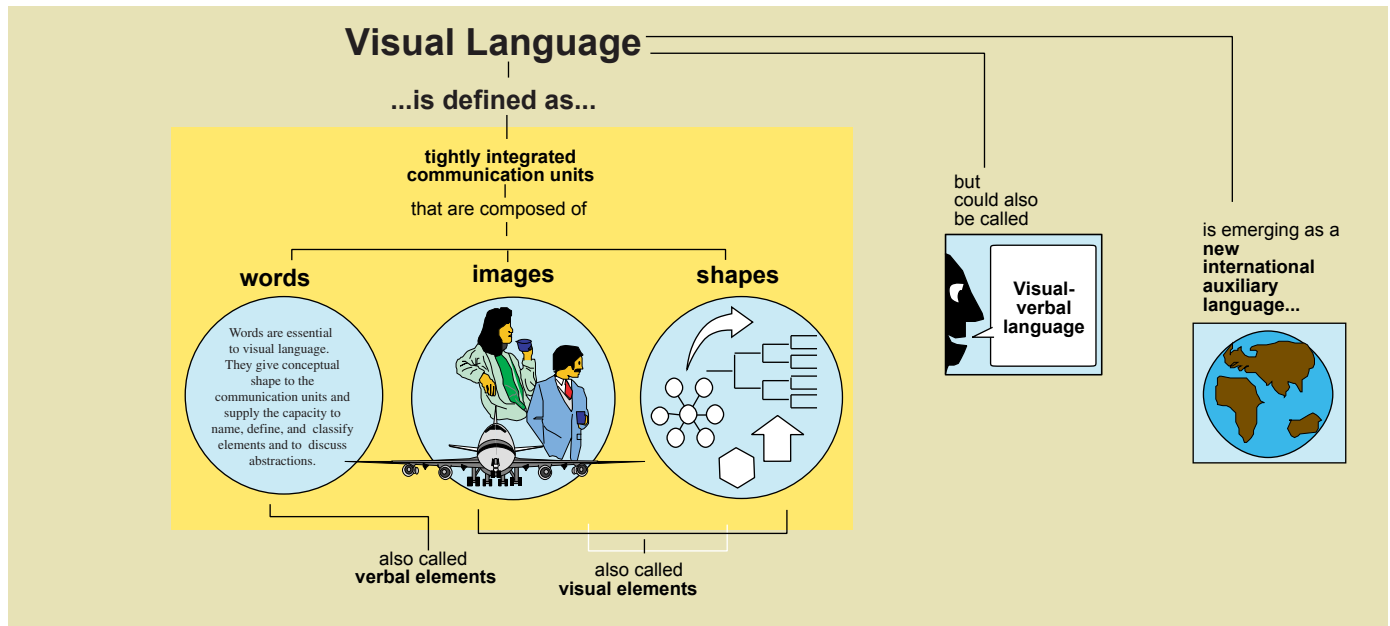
Visual Language

...is defined as...

tightly integrated communication units

that are composed of

words

images

shapes

Words are essential to visual language. They give conceptual shape to the communication units and supply the capacity to name, define, and classify elements and to discuss abstractions.

also called verbal elements

also called visual elements

but could also be called

Visual-verbal language

is emerging as a new international auxiliary language...